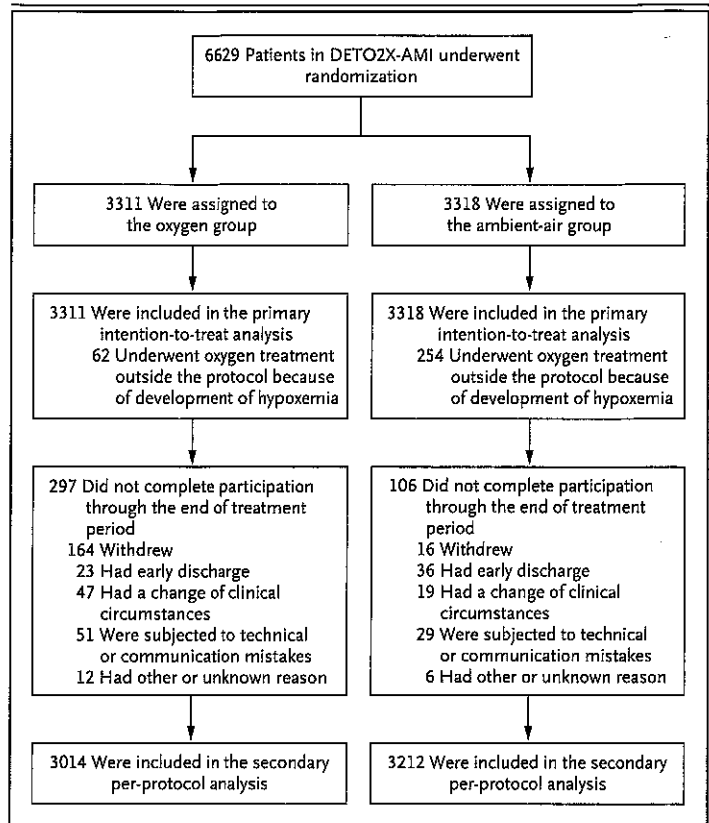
6629 Patients in DETO2X-AMI underwent randomization

3311 Were assigned to the oxygen group

3318 Were assigned to the ambient-air group

3311 Were included in the primary intention-to-treat analysis
62 Underwent oxygen treatment outside the protocol because of development of hypoxemia

3318 Were included in the primary intention-to-treat analysis
254 Underwent oxygen treatment outside the protocol because of development of hypoxemia

297 Did not complete participation through the end of treatment period
164 Withdrew
23 Had early discharge
47 Had a change of clinical circumstances
51 Were subjected to technical or communication mistakes
12 Had other or unknown reason

106 Did not complete participation through the end of treatment period
16 Withdrew
36 Had early discharge
19 Had a change of clinical circumstances
29 Were subjected to technical or communication mistakes
6 Had other or unknown reason

3014 Were included in the secondary per-protocol analysis

3212 Were included in the secondary per-protocol analysis